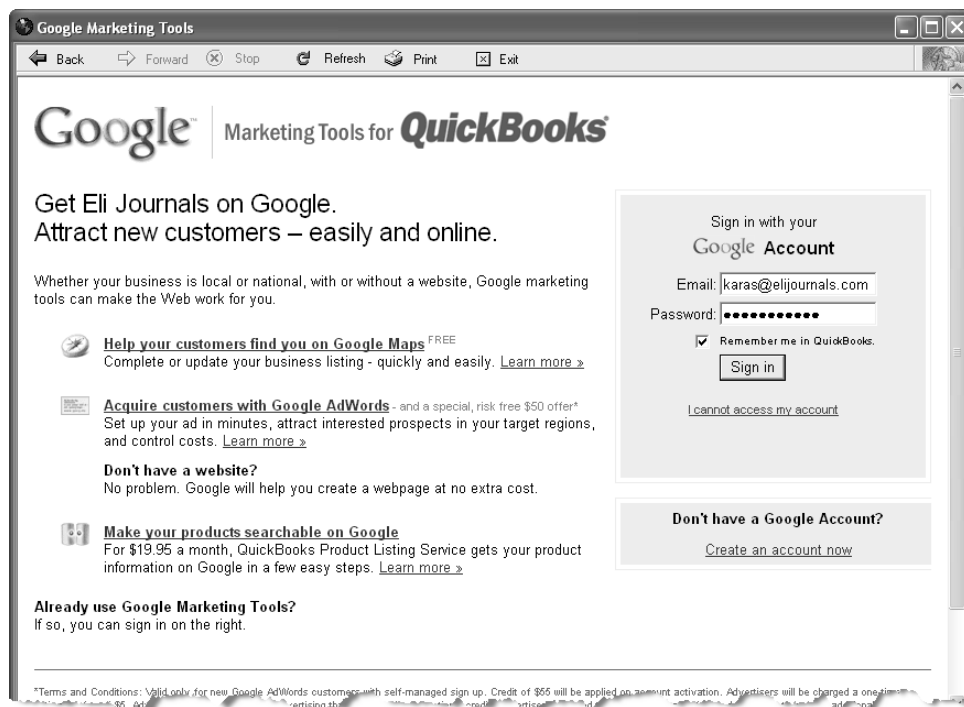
Google Marketing Tools

Back Forward Stop Refresh Print Exit

Google | Marketing Tools for QuickBooks

Get Eli Journals on Google.
Attract new customers – easily and online.

Whether your business is local or national, with or without a website, Google marketing tools can make the Web work for you.

Help your customers find you on Google Maps FREE
Complete or update your business listing - quickly and easily. Learn more »

Acquire customers with Google AdWords - and a special, risk free $50 offer*
Set up your ad in minutes, attract interested prospects in your target regions, and control costs. Learn more »

Don't have a website?
No problem. Google will help you create a webpage at no extra cost.

Make your products searchable on Google
For $19.95 a month, QuickBooks Product Listing Service gets your product information on Google in a few easy steps. Learn more »

Already use Google Marketing Tools?
If so, you can sign in on the right.

Sign in with your
Google Account

Email: karas@elijournals.com
Password: ●●●●●●●●●●●

Remember me in QuickBooks.

Sign in

I cannot access my account

Don't have a Google Account?

Create an account now

*Terms and Conditions: Valid only for new Google AdWords customers with self-managed sign up. Credit of $55 will be applied on account activation. Advertisers will be charged a one-time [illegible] $5. Ad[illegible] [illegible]vertising th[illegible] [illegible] credi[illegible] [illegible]rtise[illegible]